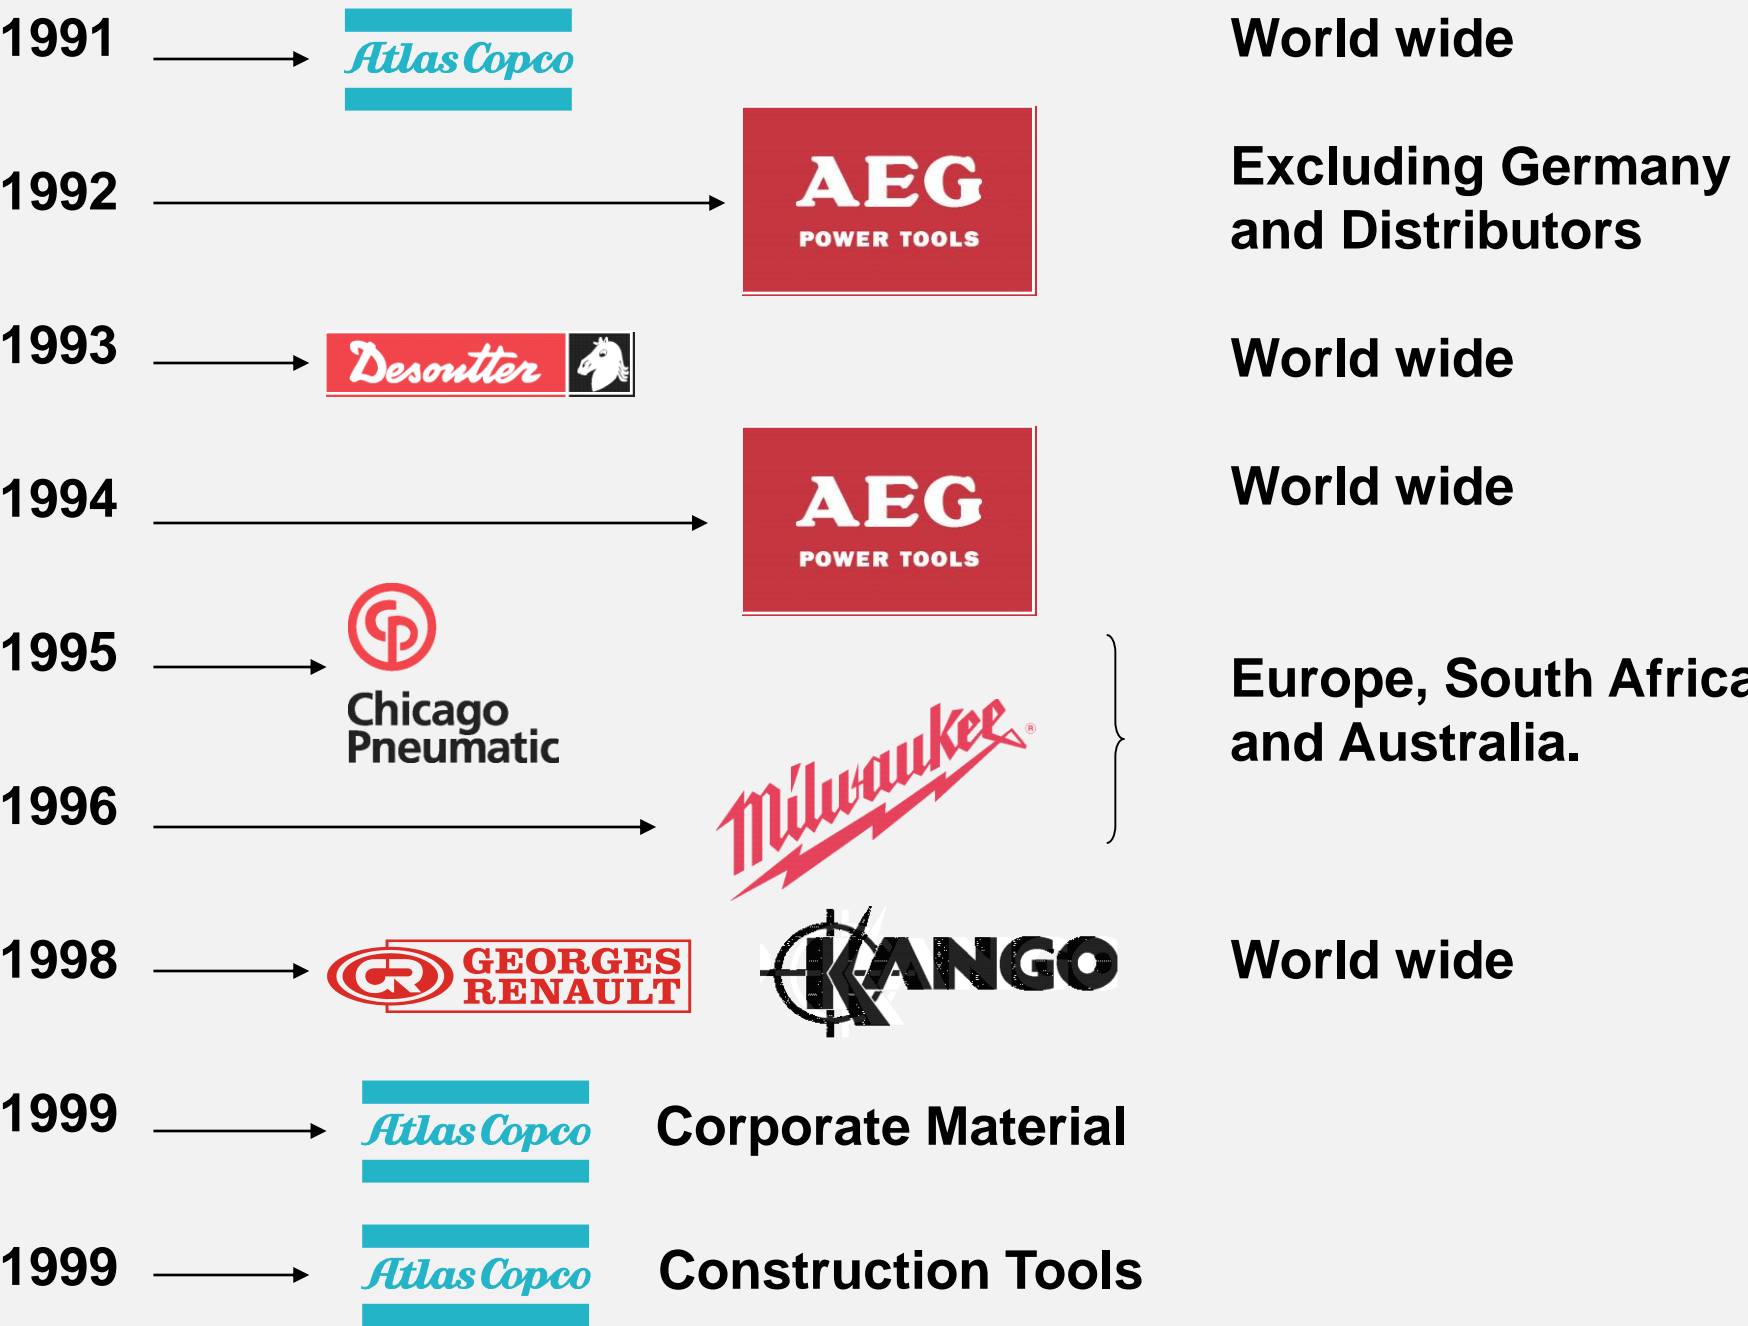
1991 Atlas Copco World wide

1992 AEG POWER TOOLS Excluding Germany and Distributors

1993 Desoutter World wide

1994 AEG POWER TOOLS World wide

1995 Chicago Pneumatic

1996 Milwaukee

Europe, South Africa and Australia.

1998 GEORGES RENAULT KANGO World wide

1999 Atlas Copco Corporate Material

1999 Atlas Copco Construction Tools